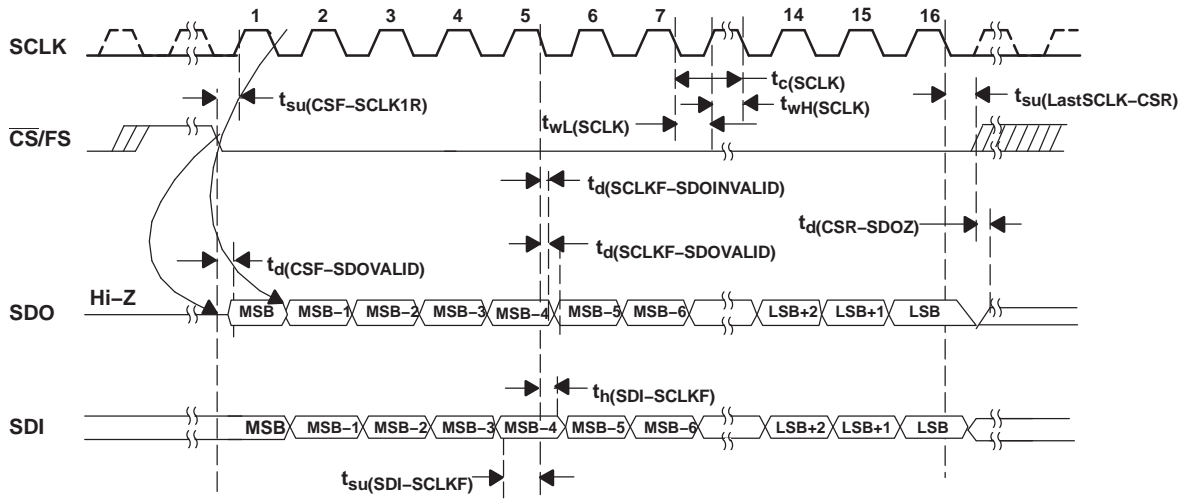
1 2 3 4 5 6 7 14 15 16

SCLK

$t_{c(SCLK)}$

$t_{su(CSF-SCLK1R)}$

$t_{wH(SCLK)}$

$t_{su(LastSCLK-CSR)}$

$t_{wL(SCLK)}$

$\overline{CS}$/FS

$t_{d(SCLKF-SDOINVALID)}$

$t_{d(CSR-SDOZ)}$

$t_{d(SCLKF-SDOVALID)}$

$t_{d(CSF-SDOVALID)}$

SDO Hi–Z

MSB MSB–1 MSB–2 MSB–3 MSB–4 MSB–5 MSB–6 LSB+2 LSB+1 LSB

$t_{h(SDI-SCLKF)}$

SDI

MSB MSB–1 MSB–2 MSB–3 MSB–4 MSB–5 MSB–6 LSB+2 LSB+1 LSB

$t_{su(SDI-SCLKF)}$